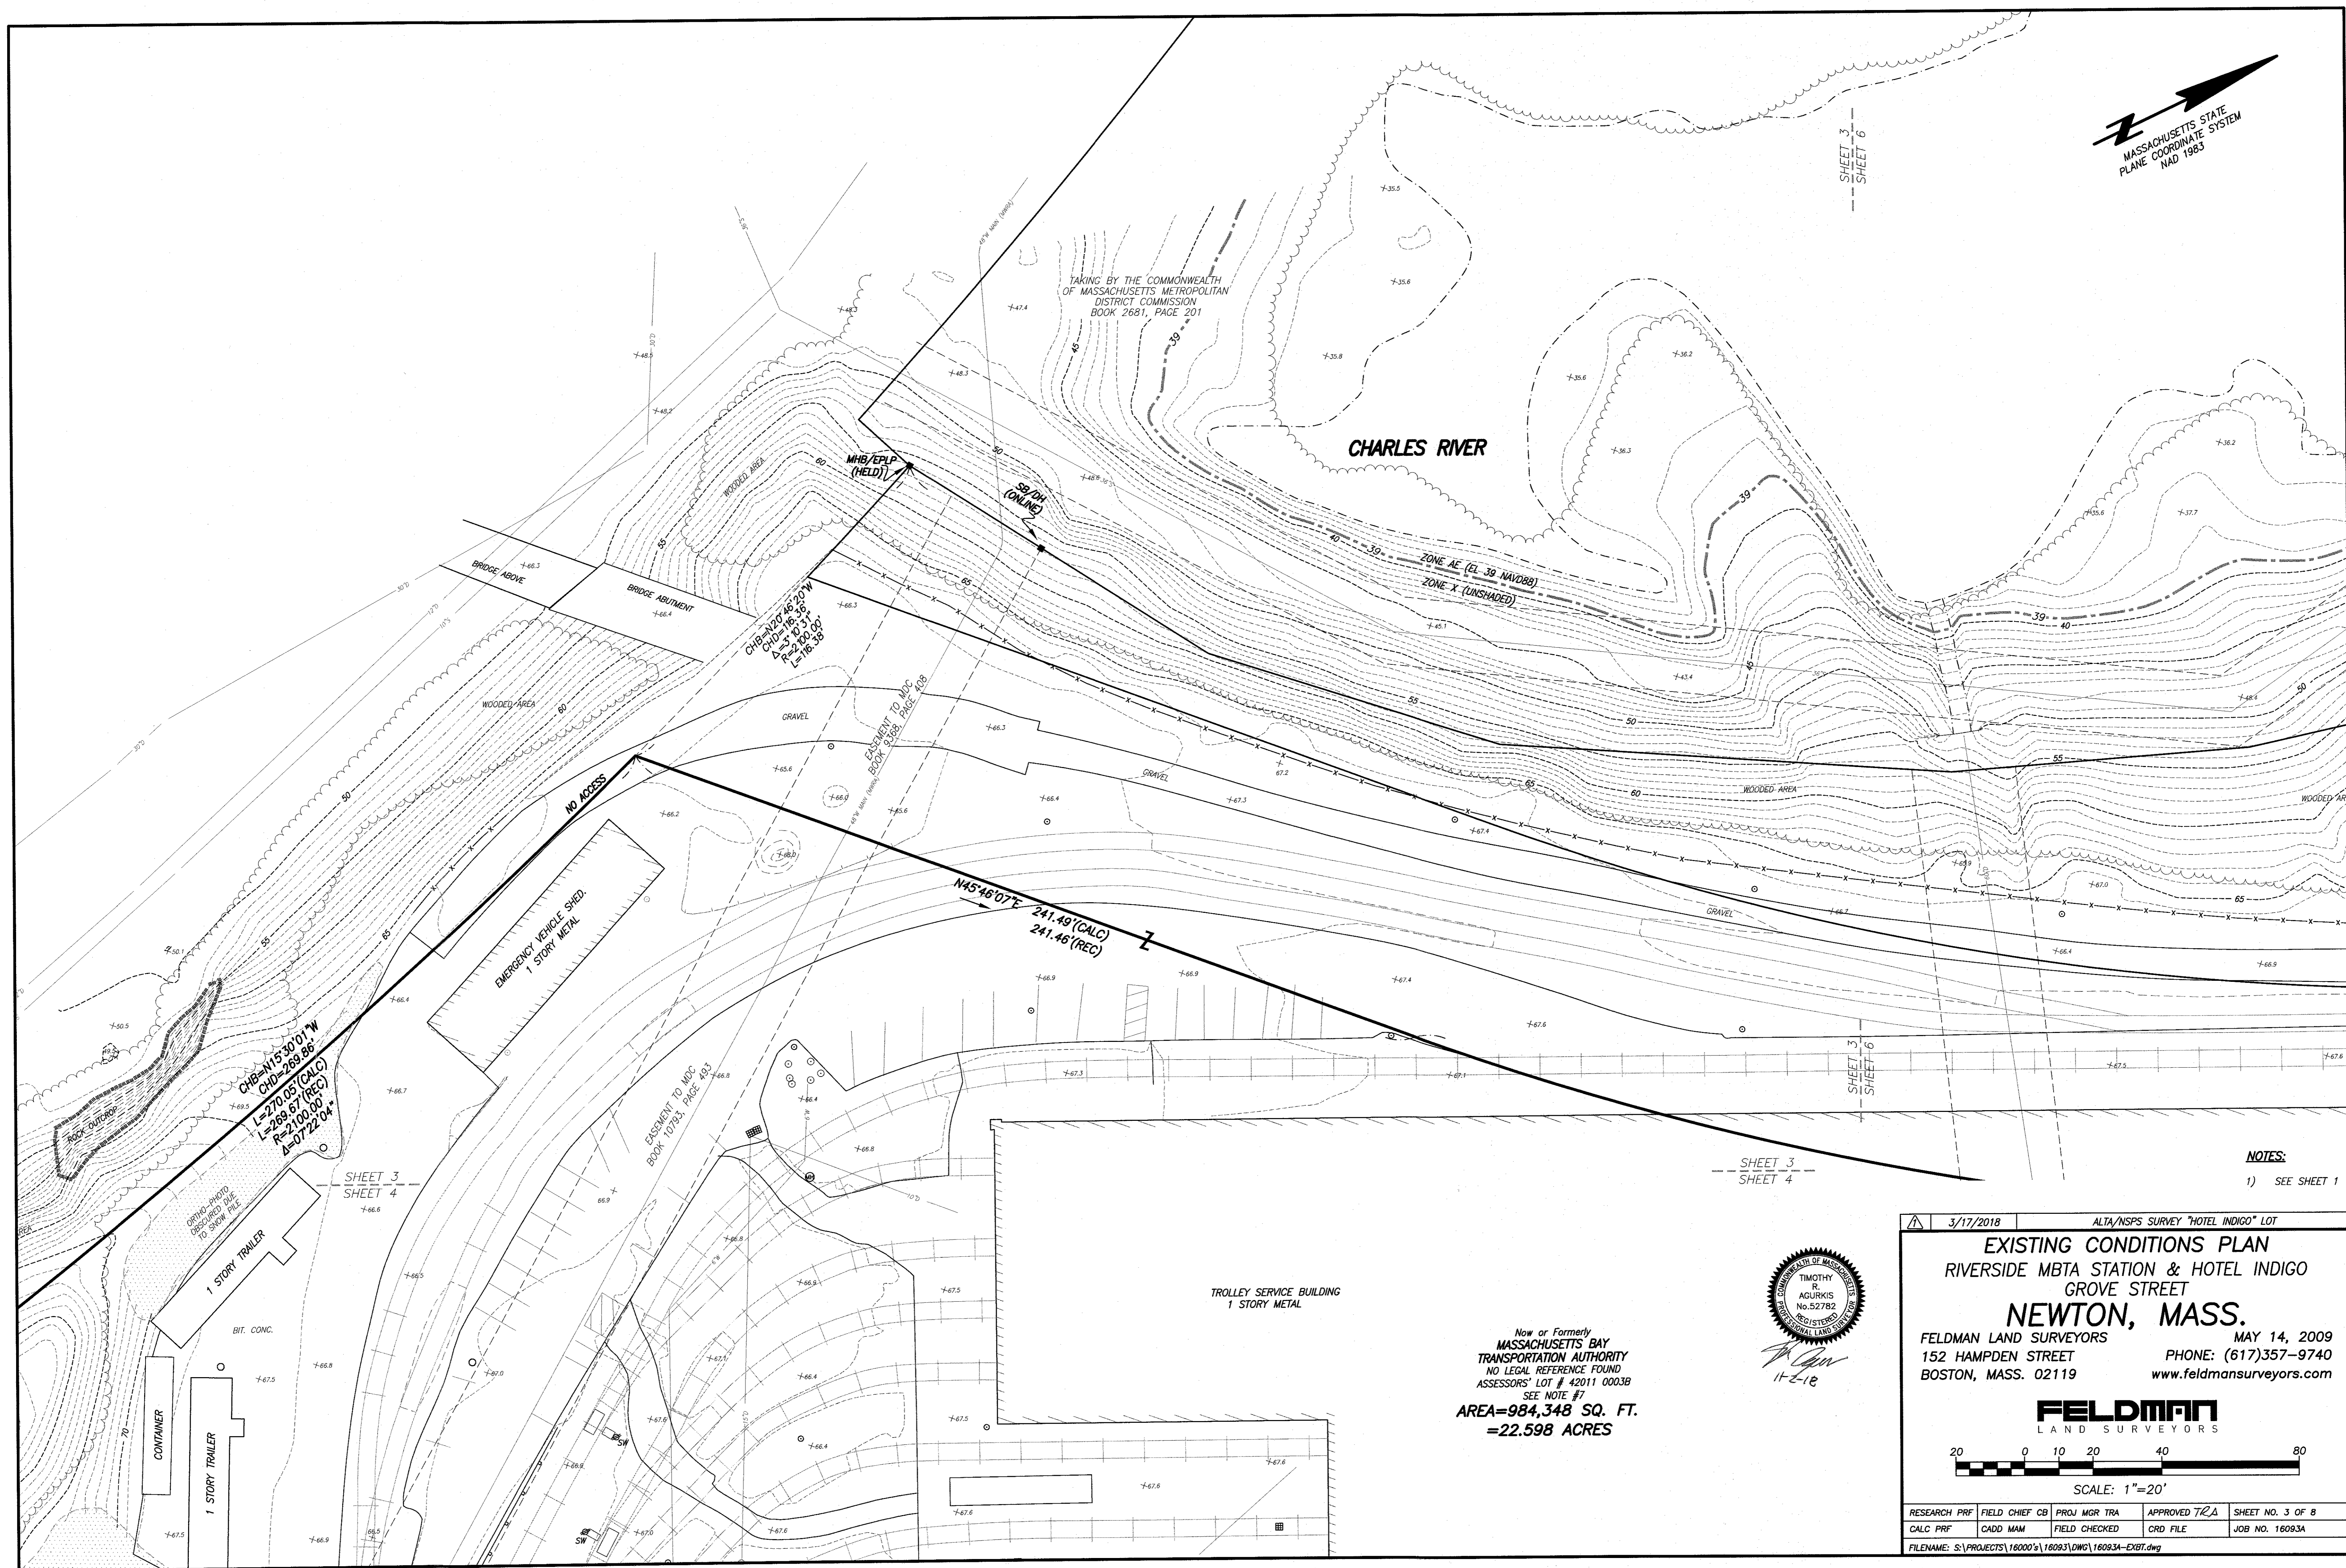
MASSACHUSETTS STATE PLANE COORDINATE SYSTEM NAD 1983

N

SHEET 3
SHEET 6

TAKING BY THE COMMONWEALTH OF MASSACHUSETTS METROPOLITAN DISTRICT COMMISSION BOOK 2681, PAGE 201

CHARLES RIVER

ZONE AE (EL 39 NAVD88)
ZONE X (UNSHADED)

MHB/EPLP (HELD)

SB/DH (ONLINE)

WOODED AREA

BRIDGE ABOVE

BRIDGE ABUTMENT

CHB=N20°46'20"W
CHD=116.36'
Δ=3°10'31"
R=2100.00'
L=116.38'

EASEMENT TO MDC BOOK 9368, PAGE 408

GRAVEL

NO ACCESS

EMERGENCY VEHICLE SHED. 1 STORY METAL

N45°46'07"E 241.49'(CALC) 241.46'(REC)

CHB=N15°30'01"W
CHD=269.86'
L=270.05'(CALC)
L=269.67'(REC)
R=2100.00'
Δ=07°22'04"

ROCK OUTCROP

ORTHO-PHOTO OBSCURED DUE TO SNOW PILE

SHEET 3
SHEET 4

1 STORY TRAILER

BIT. CONC.

CONTAINER

1 STORY TRAILER

EASEMENT TO MDC BOOK 10793, PAGE 493

TROLLEY SERVICE BUILDING 1 STORY METAL

Now or Formerly
MASSACHUSETTS BAY TRANSPORTATION AUTHORITY
NO LEGAL REFERENCE FOUND
ASSESSORS' LOT # 42011 0003B
SEE NOTE #7
AREA=984,348 SQ. FT.
=22.598 ACRES

COMMONWEALTH OF MASSACHUSETTS
TIMOTHY R. AGURKIS
No.52782
REGISTERED PROFESSIONAL LAND SURVEYOR

11-2-18

SHEET 3
SHEET 4

NOTES:
1) SEE SHEET 1

| 1 | 3/17/2018 | ALTA/NSPS SURVEY "HOTEL INDIGO" LOT |

EXISTING CONDITIONS PLAN
RIVERSIDE MBTA STATION & HOTEL INDIGO
GROVE STREET
NEWTON, MASS.

FELDMAN LAND SURVEYORS
152 HAMPDEN STREET
BOSTON, MASS. 02119

MAY 14, 2009
PHONE: (617)357-9740
www.feldmansurveyors.com

FELDMAN
LAND SURVEYORS

20 0 10 20 40 80
SCALE: 1"=20'

| RESEARCH PRF | FIELD CHIEF CB | PROJ MGR TRA | APPROVED TRA | SHEET NO. 3 OF 8 |
|---|---|---|---|---|
| CALC PRF | CADD MAM | FIELD CHECKED | CRD FILE | JOB NO. 16093A |

FILENAME: S:\PROJECTS\16000's\16093\DWG\16093A-EXBT.dwg